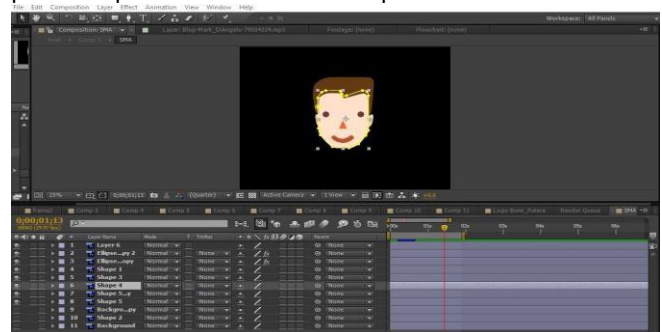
File Edit Composition Layer Effect Animation View Window Help

Workspace: All Panels

Composition: SMA
SMA

25% 0;00;01;13 (Quarter) Active Camera 1 View

0;00;01;13

Layer Name Mode T TrkMat Parent
1 Layer 6 Normal None
2 Ellipse...py 2 Normal None None
3 Ellipse...opy Normal None None
4 Shape 1 Normal None None
5 Shape 3 Normal None None
6 Shape 4 Normal None None
7 Shape 5...y Normal None None
8 Shape 5 Normal None None
9 Backgro...py Normal None None
10 Shape 2 Normal None None
11 Background Normal None None